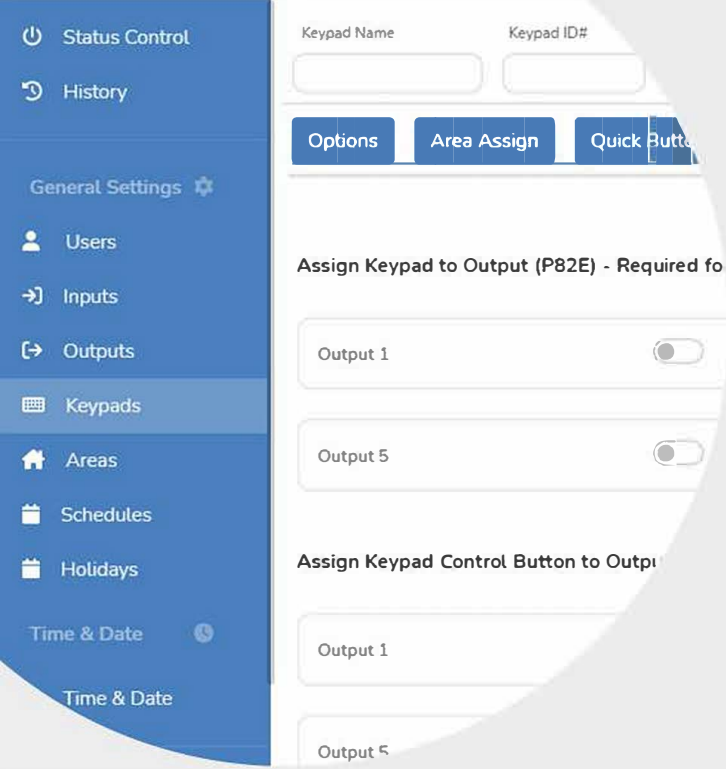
Status Control

History

General Settings

Users

Inputs

Outputs

Keypads

Areas

Schedules

Holidays

Time & Date

Time & Date

Keypad Name

Keypad ID#

Options

Area Assign

Quick Butto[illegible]

Assign Keypad to Output (P82E) - Required fo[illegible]

Output 1

Output 5

Assign Keypad Control Button to Outpu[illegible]

Output 1

Output 5